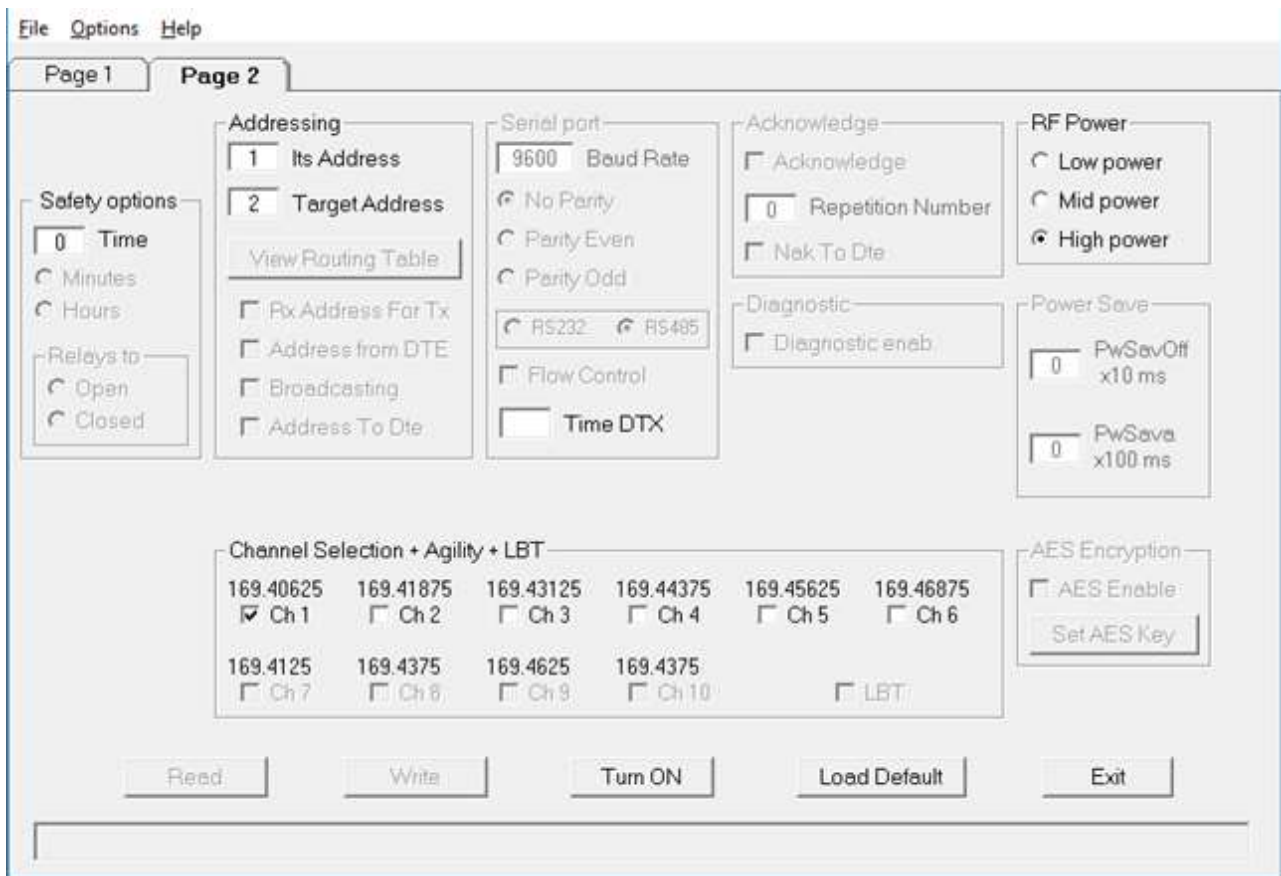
File Options Help

Page 1 Page 2

Safety options
0 Time
Minutes
Hours
Relays to
Open
Closed

Addressing
1 Its Address
2 Target Address
View Routing Table
Rx Address For Tx
Address from DTE
Broadcasting
Address To Dte

Serial port
9600 Baud Rate
No Parity
Parity Even
Parity Odd
RS232 RS485
Flow Control
Time DTX

Acknowledge
Acknowledge
0 Repetition Number
Nak To Dte

Diagnostic
Diagnostic enab.

RF Power
Low power
Mid power
High power

Power Save
0 PwSavOff x10 ms
0 PwSava x100 ms

Channel Selection + Agility + LBT
169.40625 Ch 1
169.41875 Ch 2
169.43125 Ch 3
169.44375 Ch 4
169.45625 Ch 5
169.46875 Ch 6
169.4125 Ch 7
169.4375 Ch 8
169.4625 Ch 9
169.4375 Ch 10
LBT

AES Encryption
AES Enable
Set AES Key

Read Write Turn ON Load Default Exit